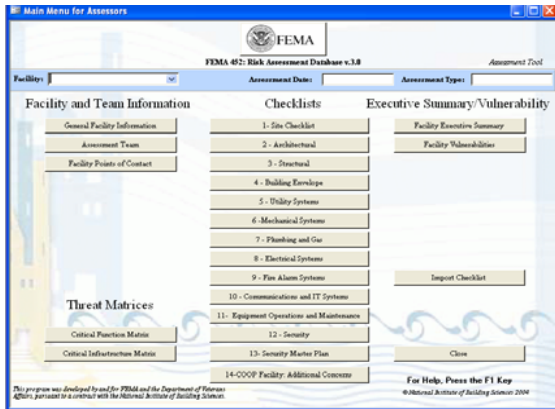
Main Menu for Assessors

FEMA

FEMA 452: Risk Assessment Database v.3.0

Assessment Tool

Facility:

Assessment Date:

Assessment Type:

Facility and Team Information

General Facility Information

Assessment Team

Facility Points of Contact

Checklists

1- Site Checklist

2 - Architectural

3 - Structural

4 - Building Envelope

5 - Utility Systems

6 - Mechanical Systems

7 - Plumbing and Gas

8 - Electrical Systems

9 - Fire Alarm Systems

10 - Communications and IT Systems

11- Equipment Operations and Maintenance

12 - Security

13- Security Master Plan

14-COOP Facility: Additional Concerns

Executive Summary/Vulnerability

Facility Executive Summary

Facility Vulnerabilities

Import Checklist

Close

Threat Matrices

Critical Function Matrix

Critical Infrastructure Matrix

This program was developed by and for FEMA and the Department of Veterans Affairs, pursuant to a contract with the National Institute of Building Sciences.

For Help, Press the F1 Key

© National Institute of Building Sciences 2004